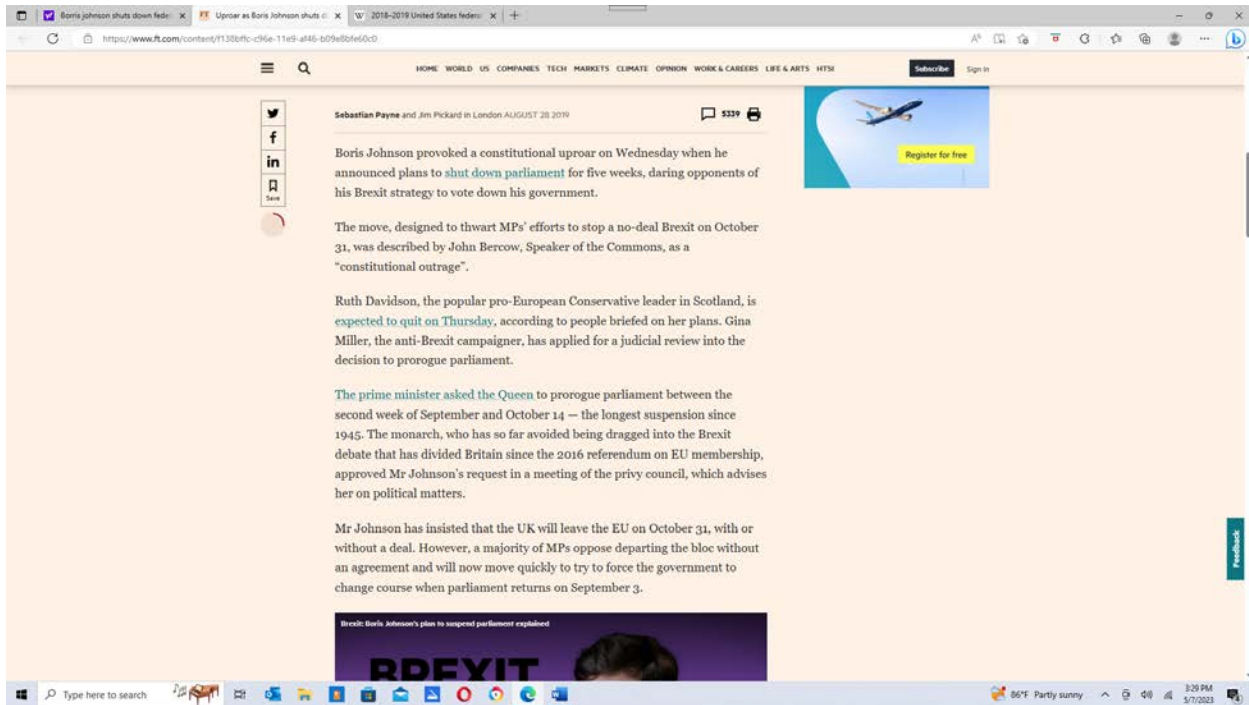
Boris johnson shuts down fede
Uproar as Boris Johnson shuts d
2018–2019 United States federa

https://www.ft.com/content/f138bffc-c96e-11e9-af46-b09e8bfe60c0

HOME WORLD US COMPANIES TECH MARKETS CLIMATE OPINION WORK & CAREERS LIFE & ARTS HTSI
Subscribe
Sign In

Save

Sebastian Payne and Jim Pickard in London AUGUST 28 2019

5339

Register for free

Boris Johnson provoked a constitutional uproar on Wednesday when he announced plans to shut down parliament for five weeks, daring opponents of his Brexit strategy to vote down his government.

The move, designed to thwart MPs' efforts to stop a no-deal Brexit on October 31, was described by John Bercow, Speaker of the Commons, as a "constitutional outrage".

Ruth Davidson, the popular pro-European Conservative leader in Scotland, is expected to quit on Thursday, according to people briefed on her plans. Gina Miller, the anti-Brexit campaigner, has applied for a judicial review into the decision to prorogue parliament.

The prime minister asked the Queen to prorogue parliament between the second week of September and October 14 — the longest suspension since 1945. The monarch, who has so far avoided being dragged into the Brexit debate that has divided Britain since the 2016 referendum on EU membership, approved Mr Johnson's request in a meeting of the privy council, which advises her on political matters.

Mr Johnson has insisted that the UK will leave the EU on October 31, with or without a deal. However, a majority of MPs oppose departing the bloc without an agreement and will now move quickly to try to force the government to change course when parliament returns on September 3.

Brexit: Boris Johnson's plan to suspend parliament explained

BREXIT

Feedback

Type here to search

86°F Partly sunny
3:29 PM
5/7/2023